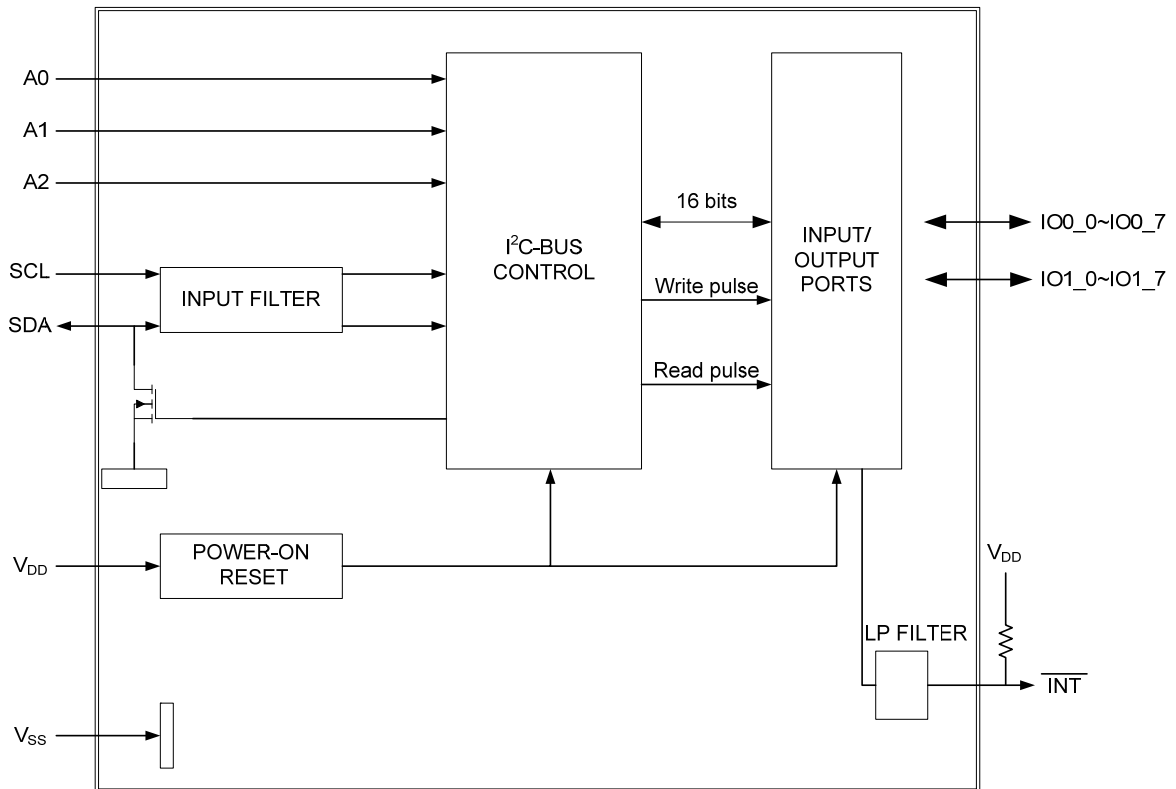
A0

A1

A2

SCL

SDA

INPUT FILTER

$I^2C$-BUS CONTROL

16 bits

Write pulse

Read pulse

INPUT/ OUTPUT PORTS

IO0_0~IO0_7

IO1_0~IO1_7

$V_{DD}$

POWER-ON RESET

$V_{DD}$

LP FILTER

$\overline{INT}$

$V_{SS}$